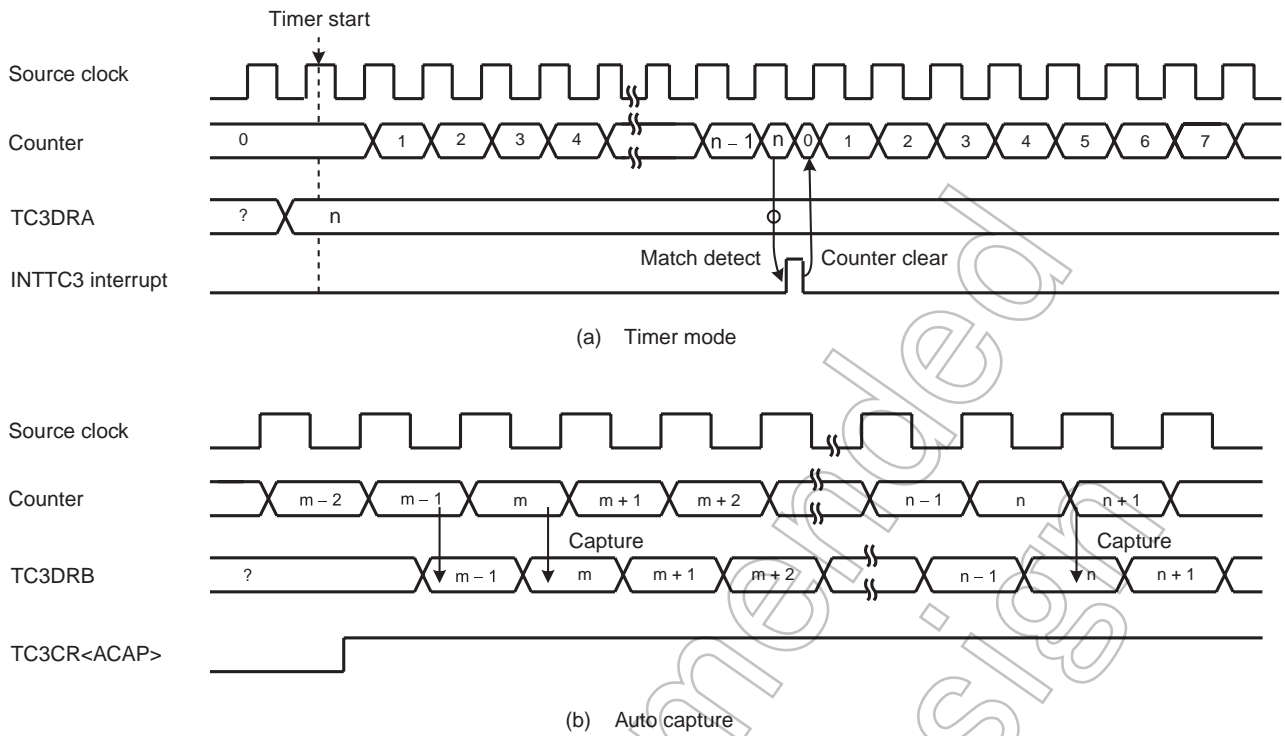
Timer start

Source clock

Counter

0 1 2 3 4 n – 1 n 0 1 2 3 4 5 6 7

TC3DRA

? n

Match detect Counter clear

INTTC3 interrupt

(a) Timer mode

Source clock

Counter

m – 2 m – 1 m m + 1 m + 2 n – 1 n n + 1

Capture Capture

TC3DRB

? m – 1 m m + 1 m + 2 n – 1 n n + 1

TC3CR<ACAP>

(b) Auto capture